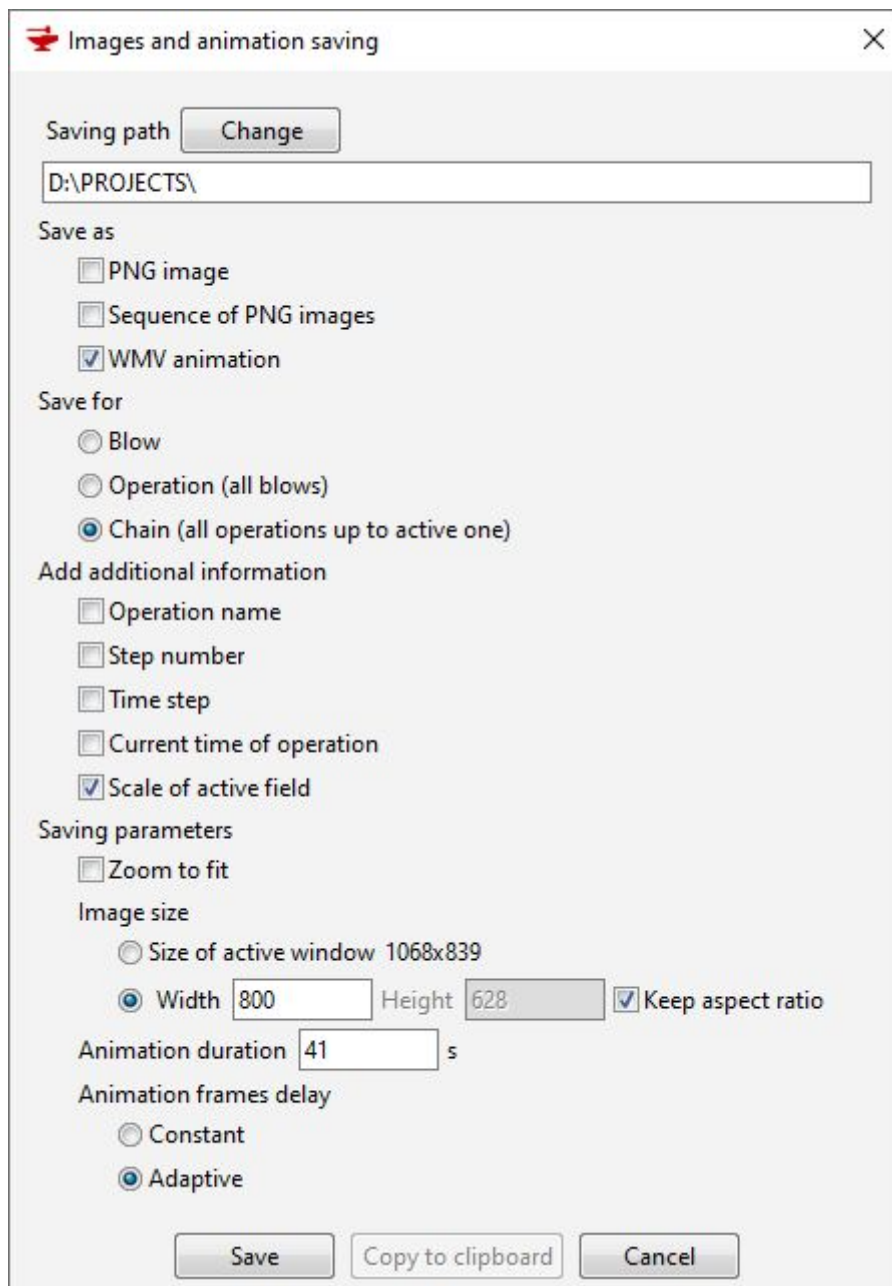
Images and animation saving

×

Saving path Change

D:\PROJECTS\

Save as

PNG image

Sequence of PNG images

WMV animation

Save for

Blow

Operation (all blows)

Chain (all operations up to active one)

Add additional information

Operation name

Step number

Time step

Current time of operation

Scale of active field

Saving parameters

Zoom to fit

Image size

Size of active window 1068x839

Width 800 Height 628 Keep aspect ratio

Animation duration 41 s

Animation frames delay

Constant

Adaptive

Save Copy to clipboard Cancel